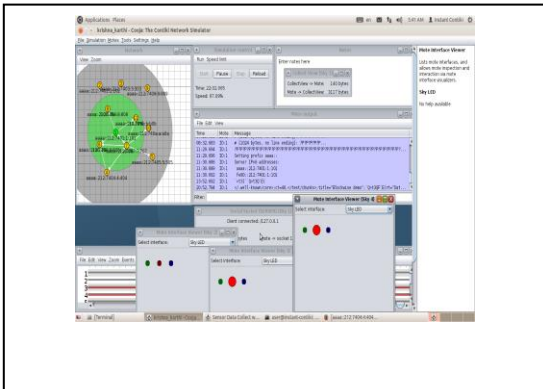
Application Places

krishna_karthi - Cooja: The Contiki Network Simulator

File Simulation Motes Tools Settings Help

Network

View Zoom

Simulation control

Run Speed limit

Start Pause Step Reload

Time: 22:02.995

Speed: 97.09%

Notes

Enter notes here

Mote output

File Edit View

Time Mote Message

Filter:

Mote Interface Viewer

Lists mote interfaces, and allows mote inspection and interaction via mote interface visualizers.

Sky LED

No help available

Mote Interface Viewer (Sky 4)

Select interface: Sky LED

Mote Interface Viewer (Sky 3)

Select interface: Sky LED

Mote Interface Viewer (Sky 2)

Select interface: Sky LED

Client connected: 127.0.0.1

File Edit View Zoom Events

[Terminal]

krishna_karthi - Cooja

Sensor Data Collect w...

user@instant-contiki: ...

aaaa::212:7404:4:404...

5:47 AM

Instant Contiki